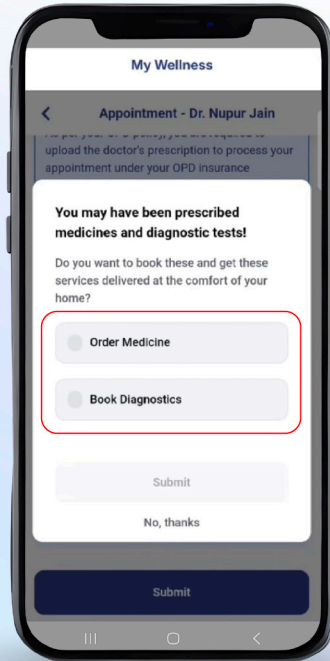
My Wellness

<

Appointment - Dr. Nupur Jain

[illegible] upload the doctor's prescription to process your appointment under your OPD insurance

You may have been prescribed medicines and diagnostic tests!

Do you want to book these and get these services delivered at the comfort of your home?

Order Medicine

Book Diagnostics

Submit

No, thanks

Submit